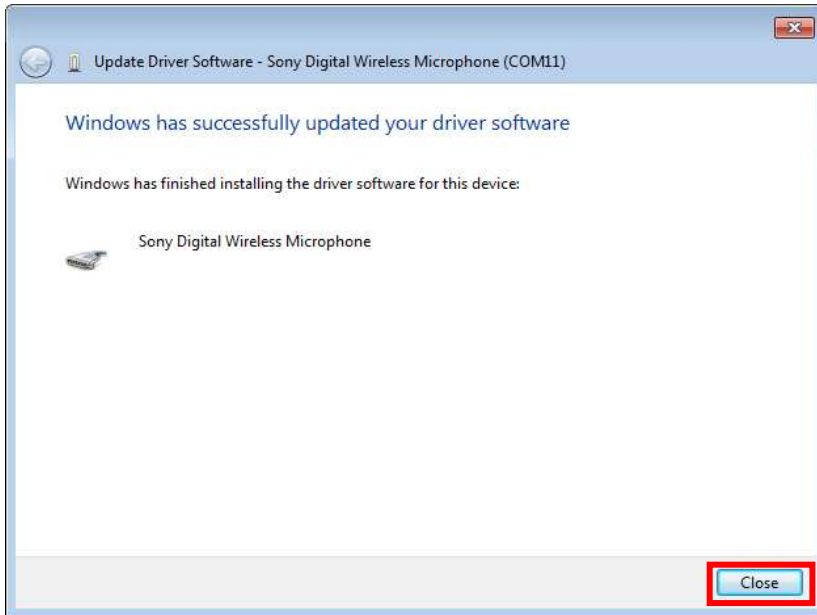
Update Driver Software - Sony Digital Wireless Microphone (COM11)

Windows has successfully updated your driver software

Windows has finished installing the driver software for this device:

Sony Digital Wireless Microphone

Close